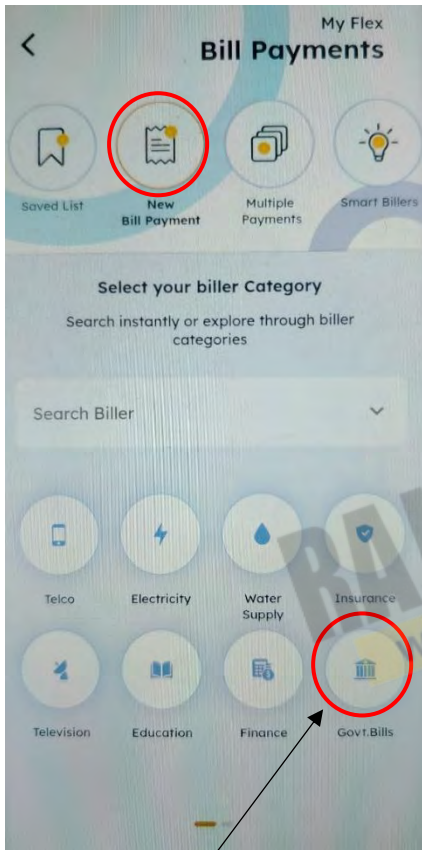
My Flex
Bill Payments

Saved List
New Bill Payment
Multiple Payments
Smart Billers

Select your biller Category

Search instantly or explore through biller categories

Search Biller

Telco
Electricity
Water Supply
Insurance
Television
Education
Finance
Govt.Bills